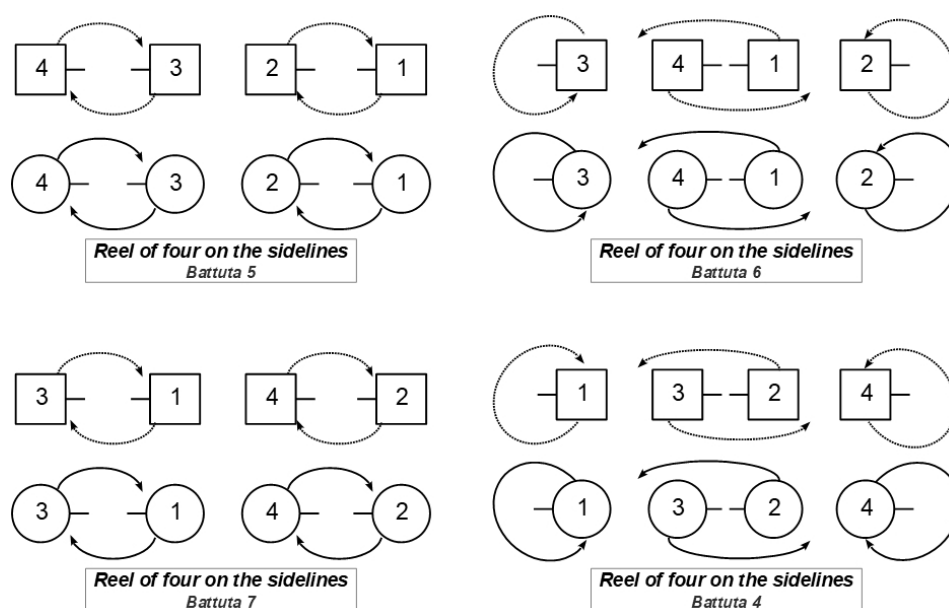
4 3 2 1
4 3 2 1
Reel of four on the sidelines
Battuta 5

3 4 1 2
3 4 1 2
Reel of four on the sidelines
Battuta 6

3 1 4 2
3 1 4 2
Reel of four on the sidelines
Battuta 7

1 3 2 4
1 3 2 4
Reel of four on the sidelines
Battuta 4